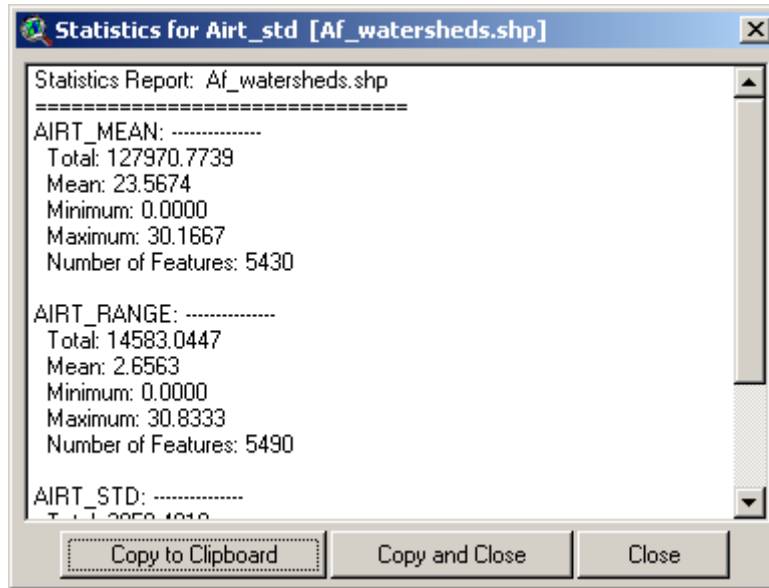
Statistics for Airt_std [Af_watersheds.shp]

Statistics Report: Af_watersheds.shp
==============================
AIRT_MEAN: --------------
Total: 127970.7739
Mean: 23.5674
Minimum: 0.0000
Maximum: 30.1667
Number of Features: 5430

AIRT_RANGE: --------------
Total: 14583.0447
Mean: 2.6563
Minimum: 0.0000
Maximum: 30.8333
Number of Features: 5490

AIRT_STD: --------------
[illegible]

Copy to Clipboard
Copy and Close
Close